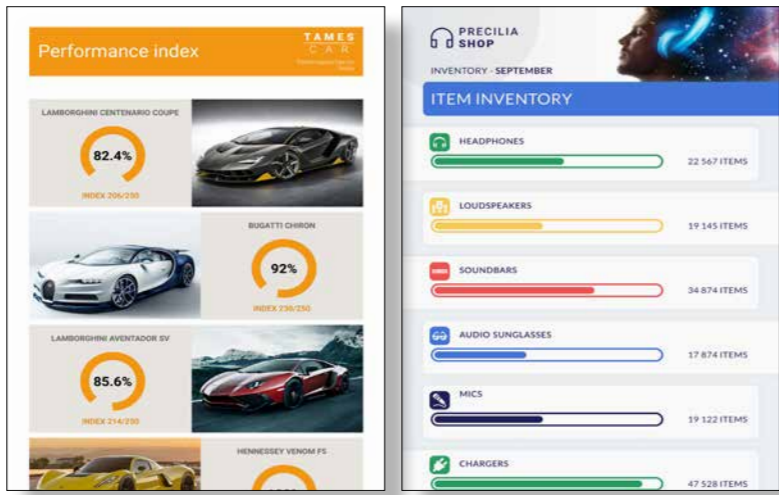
Performance index

TAMES CAR

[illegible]

LAMBORGHINI CENTENARIO COUPE

82.4%

INDEX 206/250

BUGATTI CHIRON

92%

INDEX 230/250

LAMBORGHINI AVENTADOR SV

85.6%

INDEX 214/250

HENNESSEY VENOM FS

PRECILIA SHOP

INVENTORY - SEPTEMBER

ITEM INVENTORY

HEADPHONES

22 567 ITEMS

LOUDSPEAKERS

19 145 ITEMS

SOUNDBARS

34 874 ITEMS

AUDIO SUNGLASSES

17 874 ITEMS

MICS

19 122 ITEMS

CHARGERS

47 528 ITEMS